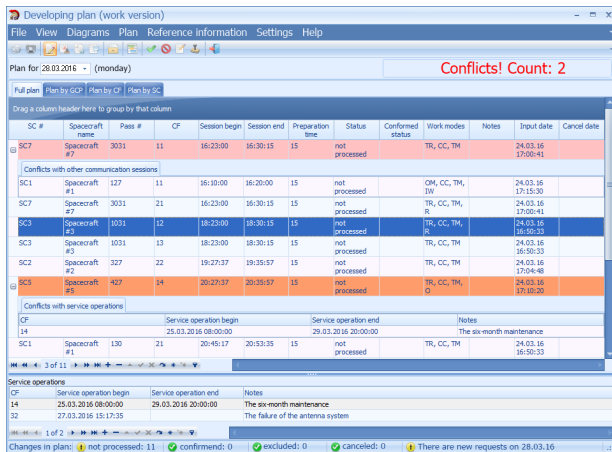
Developing plan (work version)

File View Diagrams Plan Reference information Settings Help

Plan for 28.03.2016 (monday)

Conflicts! Count: 2

Full plan | Plan by GCP | Plan by CF | Plan by SC

Drag a column header here to group by that column

| SC # | Spacecraft name | Pass # | CF | Session begin | Session end | Preparation time | Status | Conformed status | Work modes | Notes | Input date | Cancel date |
|---|---|---|---|---|---|---|---|---|---|---|---|---|
| SC7 | Spacecraft #7 | 3031 | 11 | 16:23:00 | 16:30:15 | 15 | not processed | | TR, CC, TM | | 24.03.16 17:00:41 | |

Conflicts with other communication sessions

| SC # | Spacecraft name | Pass # | CF | Session begin | Session end | Preparation time | Status | Conformed status | Work modes | Notes | Input date | Cancel date |
|---|---|---|---|---|---|---|---|---|---|---|---|---|
| SC1 | Spacecraft #1 | 127 | 11 | 16:10:00 | 16:20:00 | 15 | not processed | | OM, CC, TM, IW | | 24.03.16 17:15:30 | |
| SC7 | Spacecraft #7 | 3031 | 21 | 16:23:00 | 16:30:15 | 15 | not processed | | TR, CC, TM, R | | 24.03.16 17:00:41 | |
| SC3 | Spacecraft #3 | 1031 | 12 | 18:23:00 | 18:30:15 | 15 | not processed | | TR, CC, TM, R | | 24.03.16 16:50:33 | |
| SC3 | Spacecraft #3 | 1031 | 13 | 18:23:00 | 18:30:15 | 15 | not processed | | TR, CC, TM | | 24.03.16 16:50:33 | |
| SC2 | Spacecraft #2 | 327 | 22 | 19:27:37 | 19:35:57 | 15 | not processed | | TR, CC, TM | | 24.03.16 17:04:48 | |
| SC5 | Spacecraft #5 | 427 | 14 | 20:27:37 | 20:35:57 | 15 | not processed | | TR, CC, TM, O | | 24.03.16 17:10:20 | |

Conflicts with service operations

| CF | Service operation begin | Service operation end | Notes |
|---|---|---|---|
| 14 | 25.03.2016 08:00:00 | 29.03.2016 20:00:00 | The six-month maintenance |

| SC1 | Spacecraft #1 | 130 | 21 | 20:45:17 | 20:53:35 | 15 | not processed | | TR, CC, TM | | 24.03.16 16:50:33 | |
|---|---|---|---|---|---|---|---|---|---|---|---|---|

3 of 11

Service operations

| CF | Service operation begin | Service operation end | Notes |
|---|---|---|---|
| 14 | 25.03.2016 08:00:00 | 29.03.2016 20:00:00 | The six-month maintenance |
| 32 | 27.03.2016 15:17:35 | | The failure of the antenna system |

1 of 2

Changes in plan: not processed: 11 confirmend: 0 excluded: 0 canceled: 0 There are new requests on 28.03.16